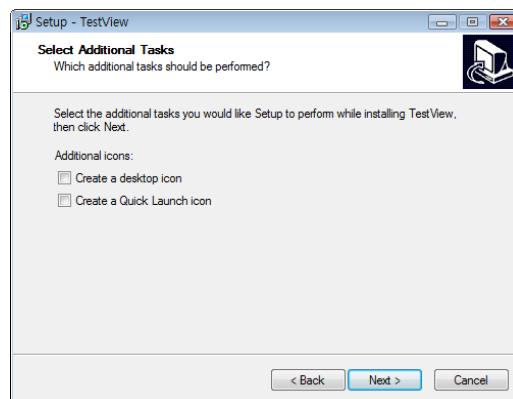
Setup - TestView

Select Additional Tasks
Which additional tasks should be performed?

Select the additional tasks you would like Setup to perform while installing TestView, then click Next.

Additional icons:

Create a desktop icon

Create a Quick Launch icon

< Back
Next >
Cancel